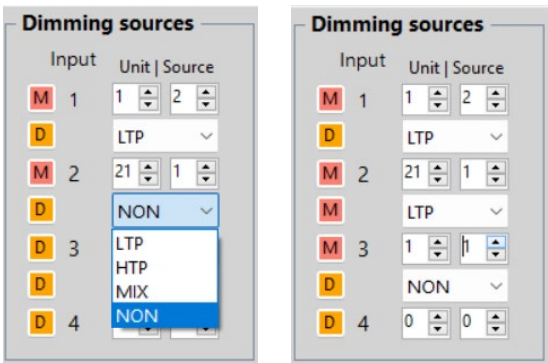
Dimming sources

| Input | | Unit | Source | |
|---|---|---|---|
| M | 1 | 1 | 2 |
| D | | LTP | |
| M | 2 | 21 | 1 |
| D | | NON | |
| D | 3 | LTP | |
| D | | HTP | |
| D | 4 | MIX | |
| | | NON | |

Dimming sources

| Input | | Unit | Source | |
|---|---|---|---|
| M | 1 | 1 | 2 |
| D | | LTP | |
| M | 2 | 21 | 1 |
| M | | LTP | |
| M | 3 | 1 | 1 |
| D | | NON | |
| D | 4 | 0 | 0 |